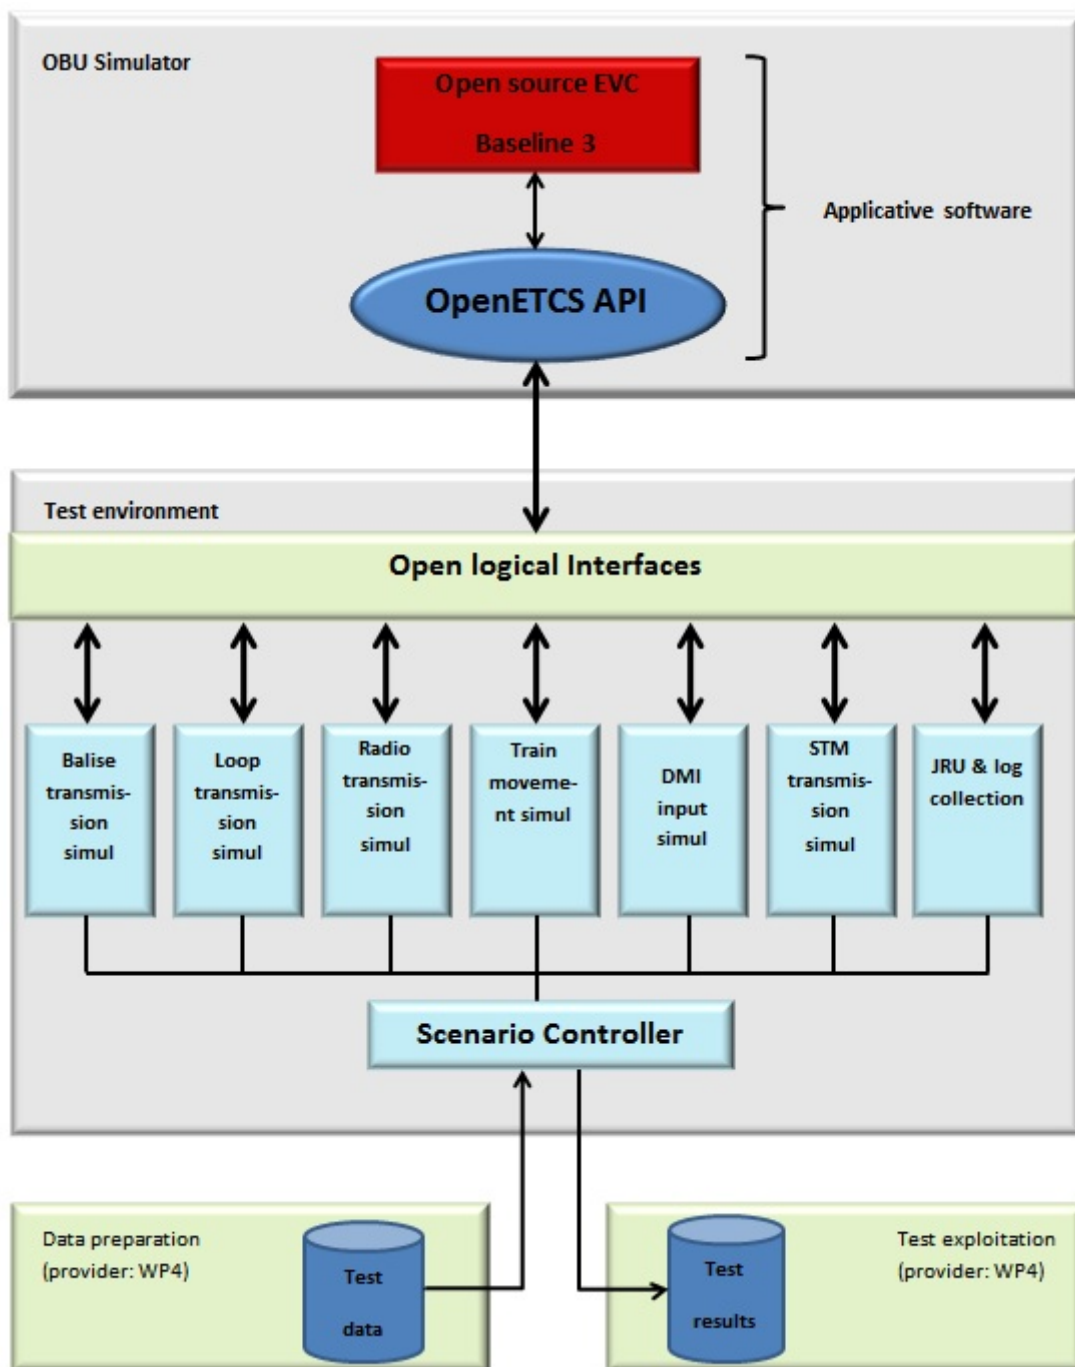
OBU Simulator

Open source EVC

Baseline 3

Applicative software

OpenETCS API

Test environment

Open logical Interfaces

Balise transmission simul

Loop transmission simul

Radio transmission simul

Train moveme-nt simul

DMI input simul

STM transmission simul

JRU & log collection

Scenario Controller

Data preparation (provider: WP4)

Test data

Test results

Test exploitation (provider: WP4)